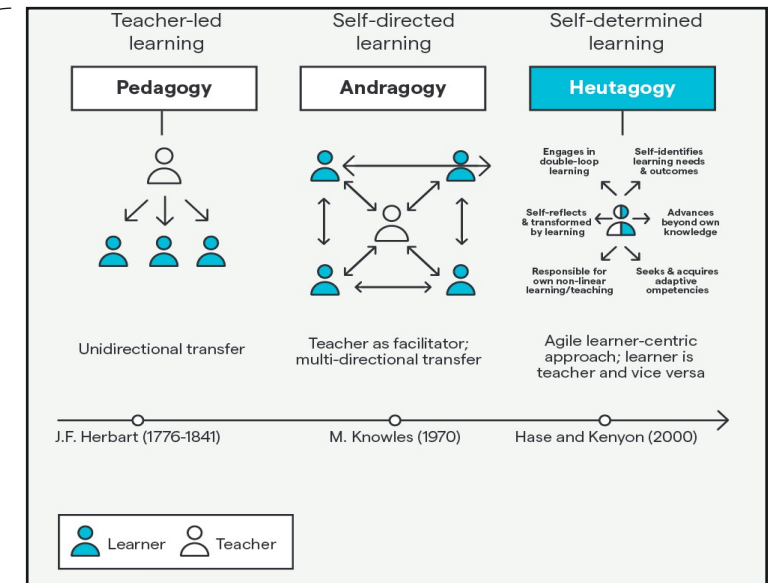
Teacher-led learning

Self-directed learning

Self-determined learning

Pedagogy

Andragogy

Heutagogy

Engages in double-loop learning

Self-identifies learning needs & outcomes

Self-reflects & transformed by learning

Advances beyond own knowledge

Responsible for own non-linear learning/teaching

Seeks & acquires adaptive ompetencies

Unidirectional transfer

Teacher as facilitator; multi-directional transfer

Agile learner-centric approach; learner is teacher and vice versa

J.F. Herbart (1776-1841)

M. Knowles (1970)

Hase and Kenyon (2000)

Learner

Teacher